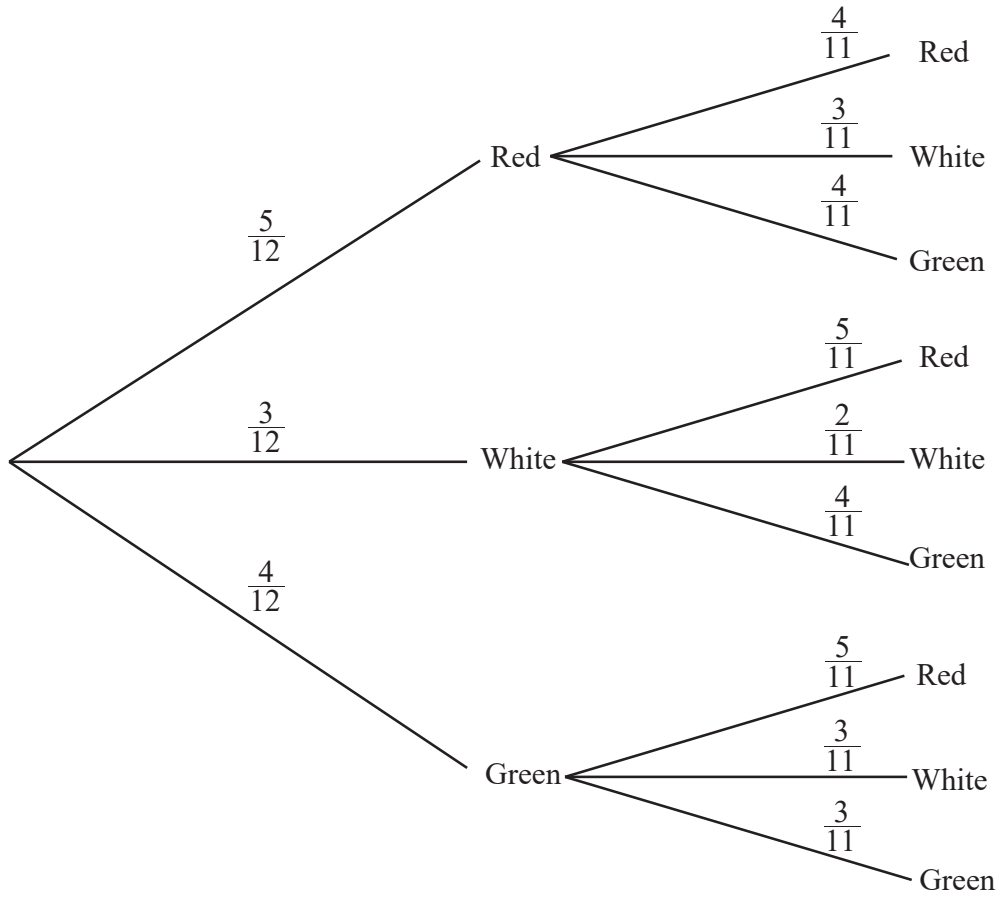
$\frac{4}{11}$ Red

$\frac{5}{12}$ Red $\frac{3}{11}$ White

$\frac{4}{11}$ Green

$\frac{5}{11}$ Red

$\frac{3}{12}$ White $\frac{2}{11}$ White

$\frac{4}{11}$ Green

$\frac{4}{12}$

$\frac{5}{11}$ Red

Green $\frac{3}{11}$ White

$\frac{3}{11}$ Green